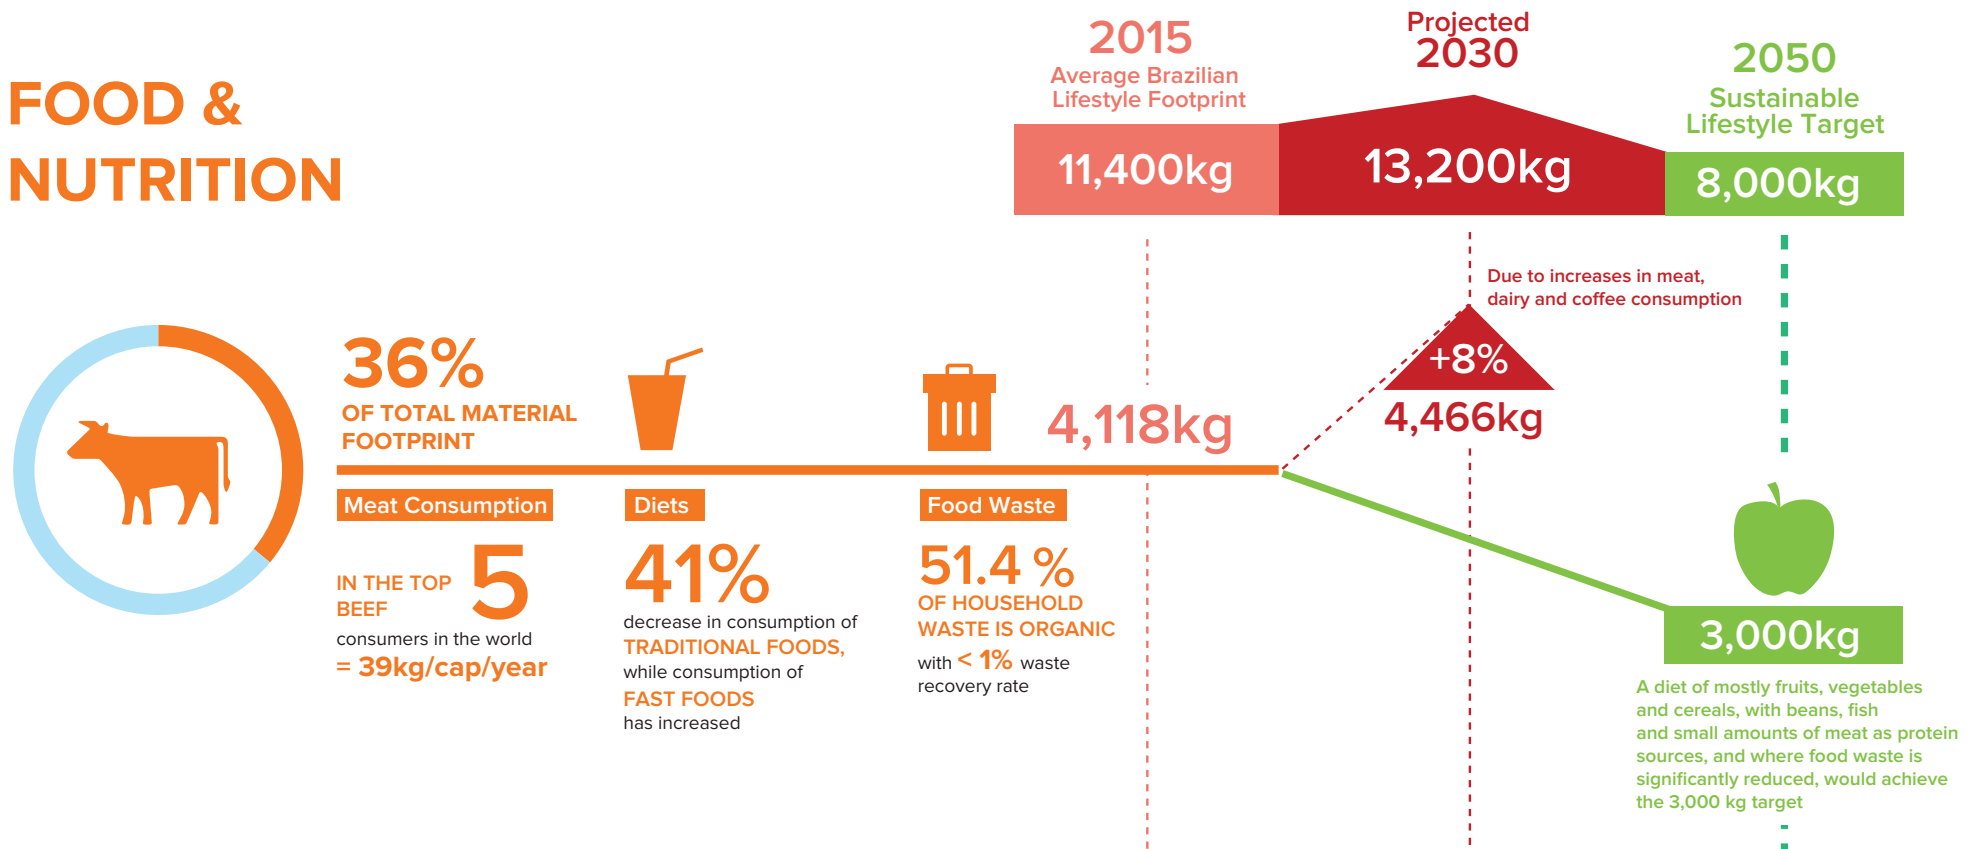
FOOD & NUTRITION

2015
Average Brazilian Lifestyle Footprint

Projected
2030

2050
Sustainable Lifestyle Target

11,400kg

13,200kg

8,000kg

Due to increases in meat, dairy and coffee consumption

36%
OF TOTAL MATERIAL FOOTPRINT

4,118kg

+8%

4,466kg

Meat Consumption

IN THE TOP BEEF 5
consumers in the world
= 39kg/cap/year

Diets

41%
decrease in consumption of TRADITIONAL FOODS, while consumption of FAST FOODS has increased

Food Waste

51.4 %
OF HOUSEHOLD WASTE IS ORGANIC
with < 1% waste recovery rate

3,000kg

A diet of mostly fruits, vegetables and cereals, with beans, fish and small amounts of meat as protein sources, and where food waste is significantly reduced, would achieve the 3,000 kg target